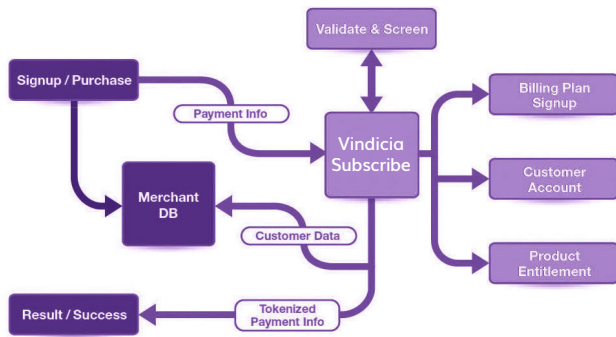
Validate & Screen

Signup / Purchase

Payment Info

Vindicia Subscribe

Billing Plan Signup

Merchant DB

Customer Account

Customer Data

Product Entitlement

Result / Success

Tokenized Payment Info